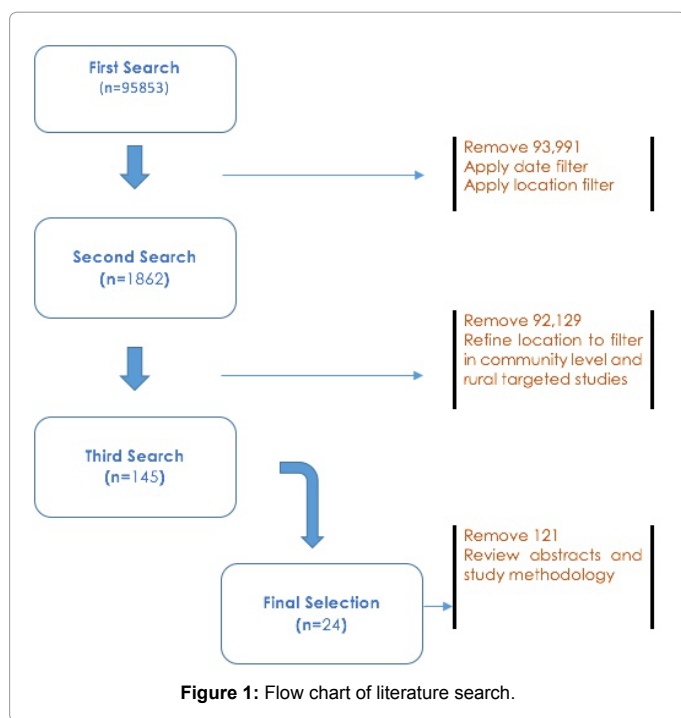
First Search
(n=95853)

Remove 93,991
Apply date filter
Apply location filter

Second Search
(n=1862)

Remove 92,129
Refine location to filter in community level and rural targeted studies

Third Search
(n=145)

Remove 121
Review abstracts and study methodology

Final Selection
(n=24)

**Figure 1:** Flow chart of literature search.